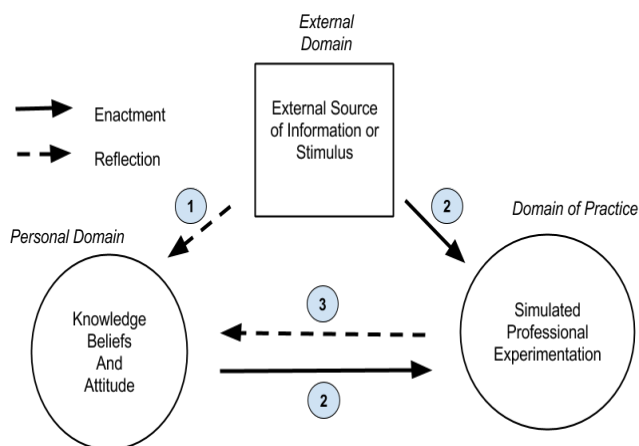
External Domain

Enactment

Reflection

External Source of Information or Stimulus

1

2

Domain of Practice

Personal Domain

3

Knowledge Beliefs And Attitude

Simulated Professional Experimentation

2